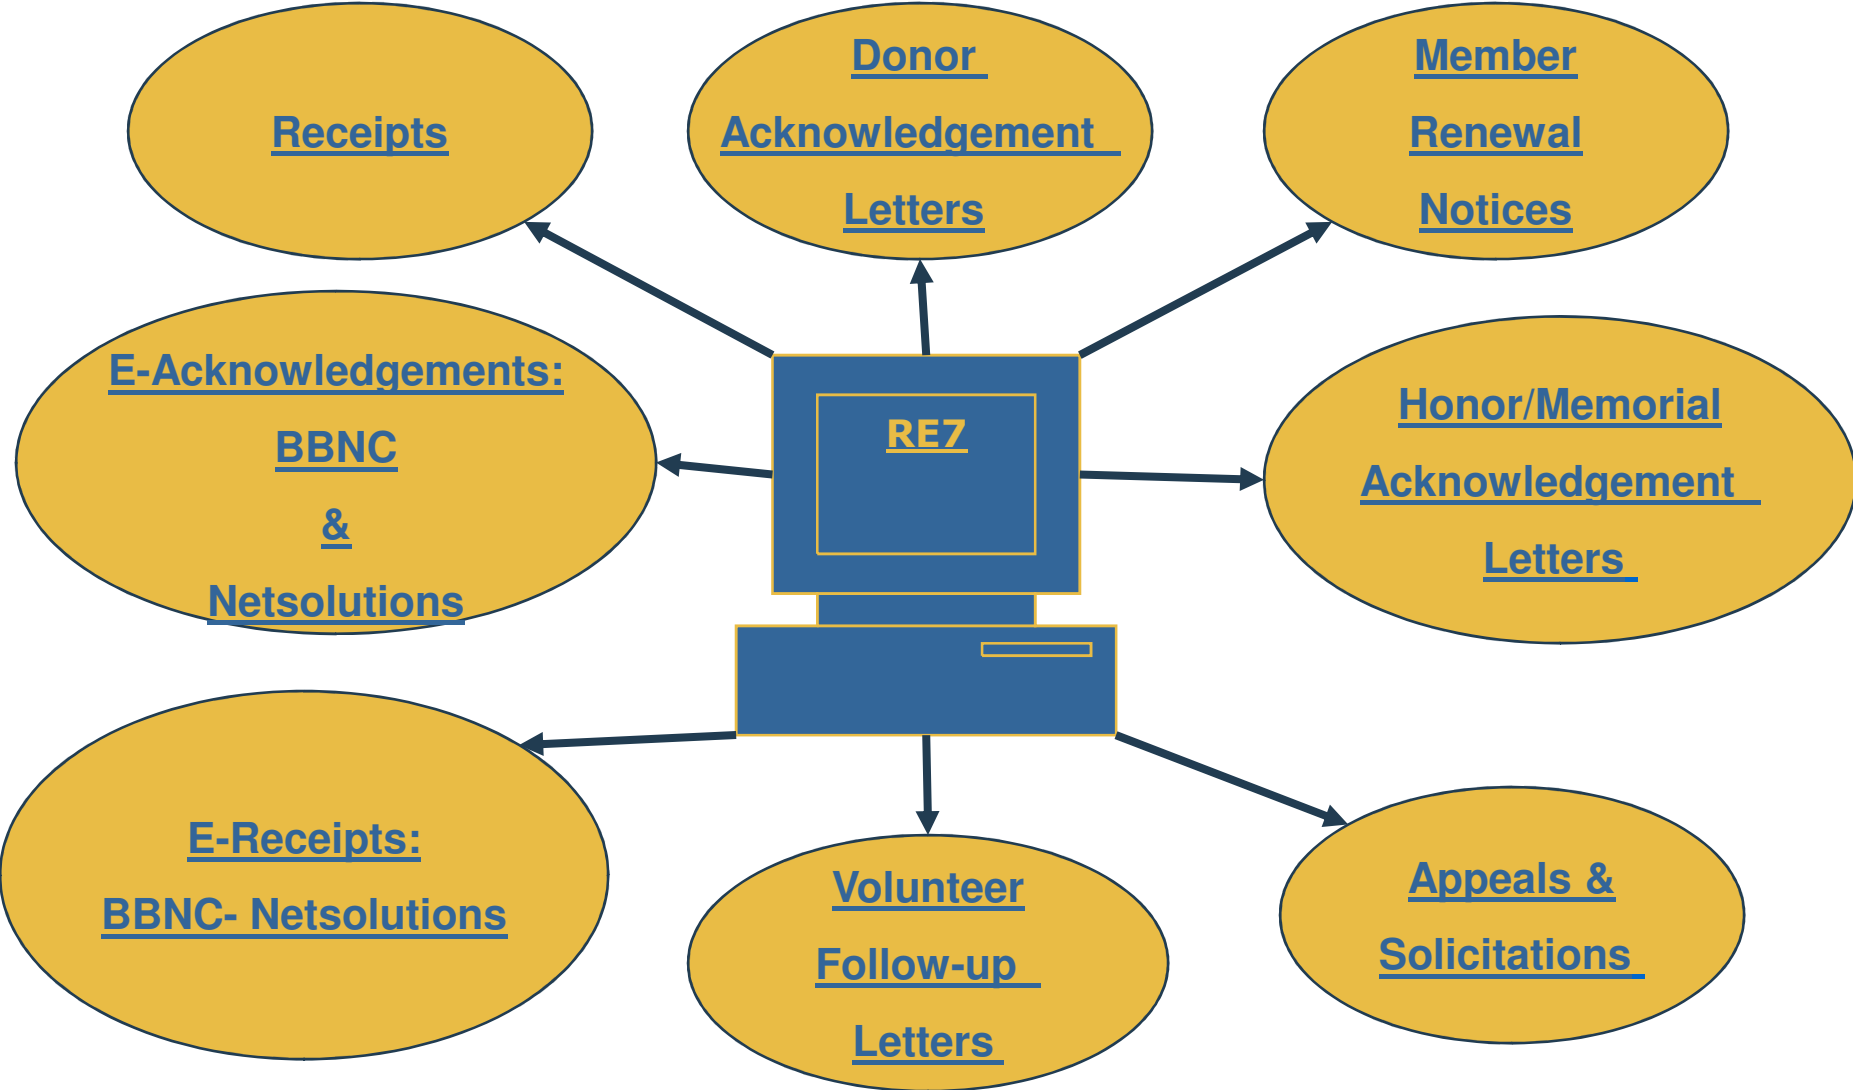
Receipts

Donor Acknowledgement Letters

Member Renewal Notices

E-Acknowledgements: BBNC & Netsolutions

RE7

Honor/Memorial Acknowledgement Letters

E-Receipts: BBNC- Netsolutions

Volunteer Follow-up Letters

Appeals & Solicitations